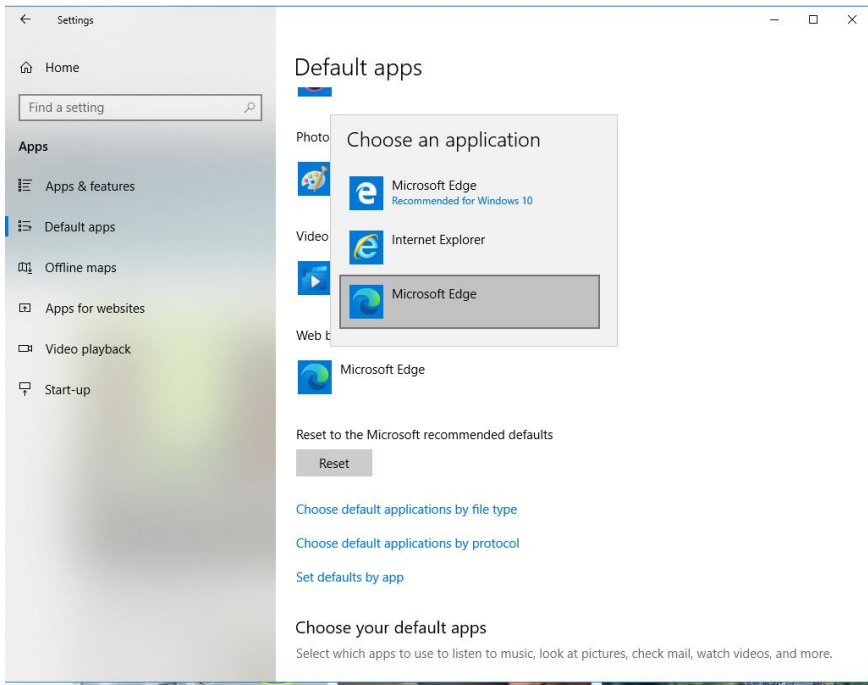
Settings

Home

Find a setting

Apps

Apps & features

Default apps

Offline maps

Apps for websites

Video playback

Start-up

Default apps

Photo

Video

Web b

Choose an application

Microsoft Edge
Recommended for Windows 10

Internet Explorer

Microsoft Edge

Microsoft Edge

Reset to the Microsoft recommended defaults

Reset

Choose default applications by file type

Choose default applications by protocol

Set defaults by app

Choose your default apps

Select which apps to use to listen to music, look at pictures, check mail, watch videos, and more.